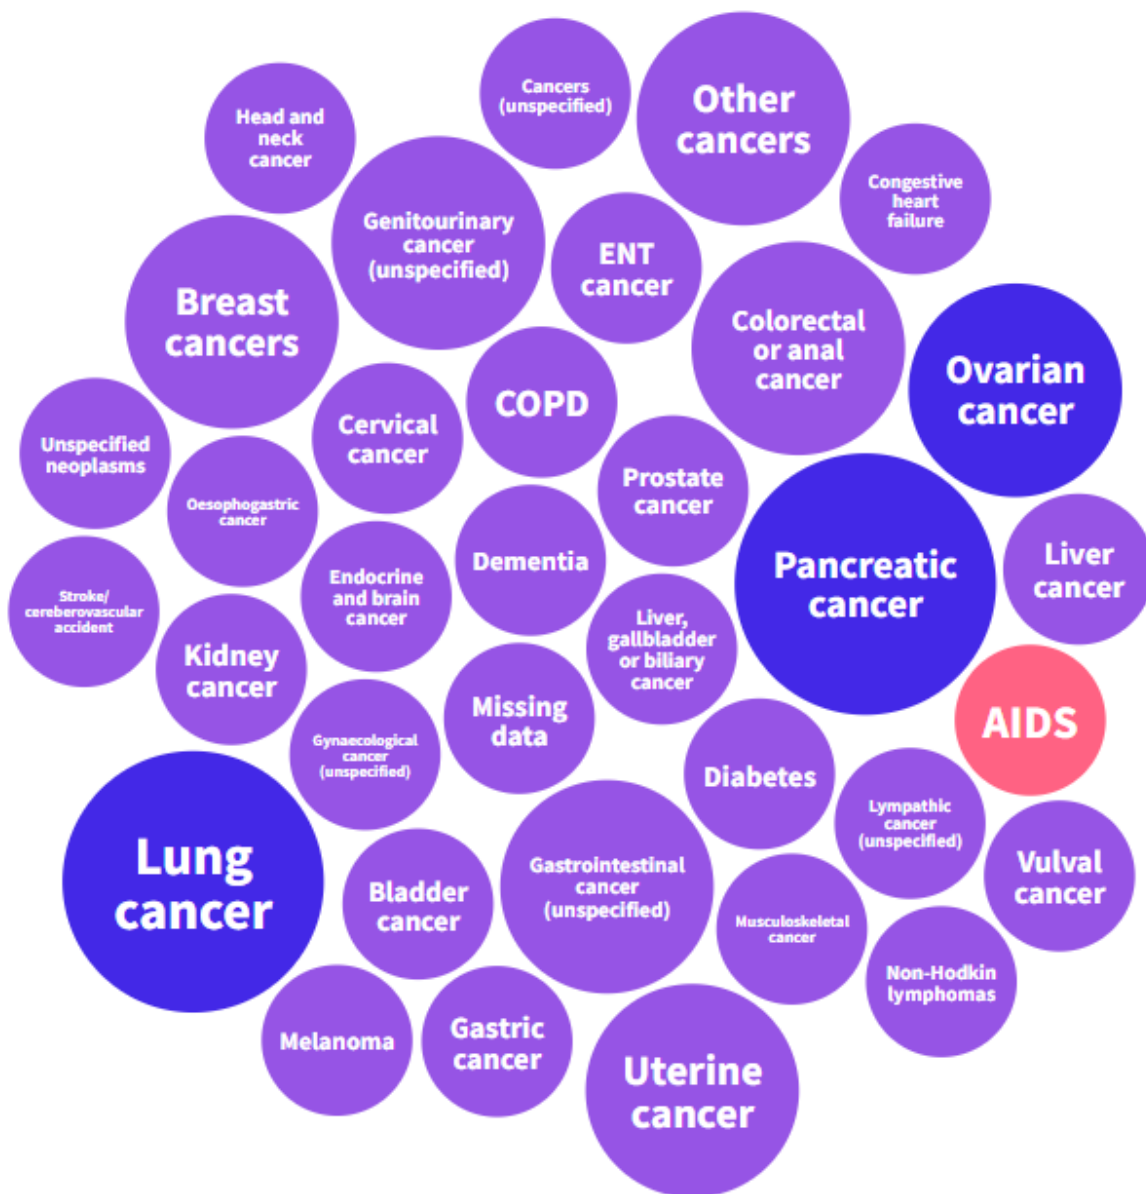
Cancers (unspecified)

Other cancers

Head and neck cancer

Congestive heart failure

Genitourinary cancer (unspecified)

ENT cancer

Breast cancers

Colorectal or anal cancer

Ovarian cancer

COPD

Cervical cancer

Unspecified neoplasms

Oesophogastric cancer

Prostate cancer

Dementia

Pancreatic cancer

Liver cancer

Stroke/ cereberovascular accident

Endocrine and brain cancer

Liver, gallbladder or biliary cancer

Kidney cancer

Missing data

AIDS

Gynaecological cancer (unspecified)

Diabetes

Lympathic cancer (unspecified)

Lung cancer

Bladder cancer

Gastrointestinal cancer (unspecified)

Vulval cancer

Musculoskeletal cancer

Non-Hodkin lymphomas

Melanoma

Gastric cancer

Uterine cancer